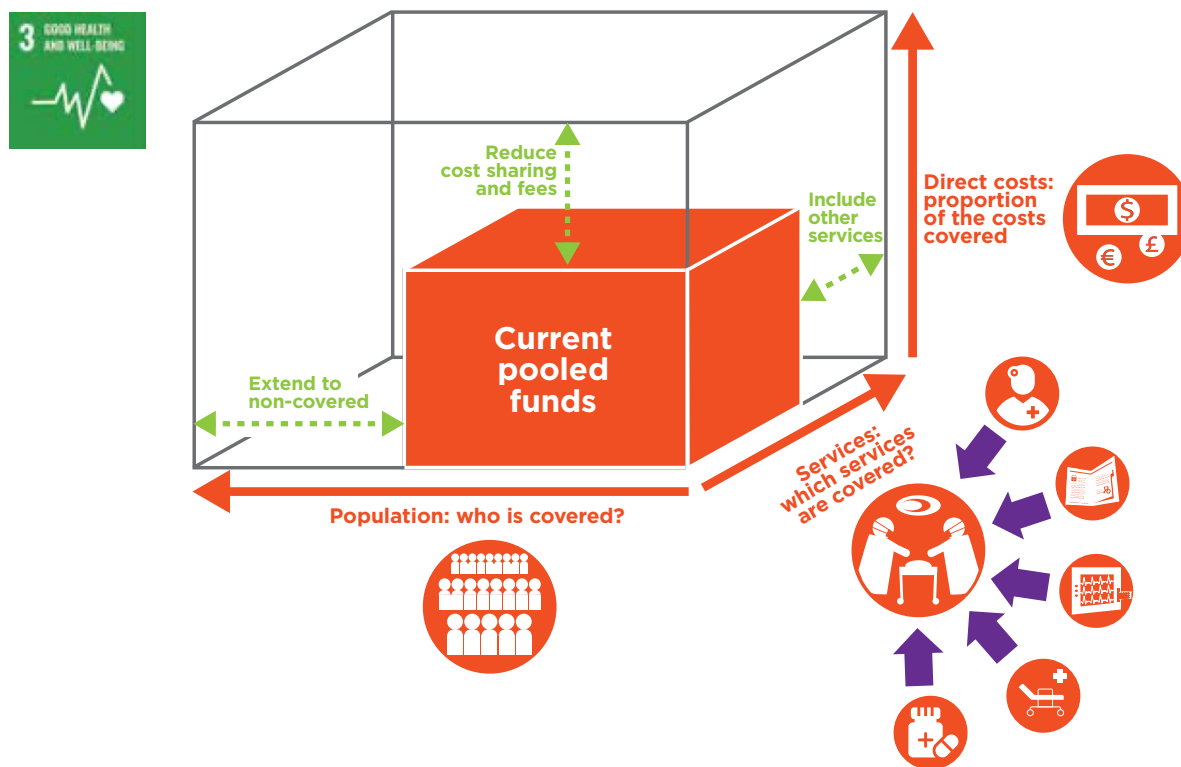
3 GOOD HEALTH AND WELL-BEING

Reduce cost sharing and fees

Include other services

Direct costs: proportion of the costs covered

Current pooled funds

Extend to non-covered

Services: which services are covered?

Population: who is covered?